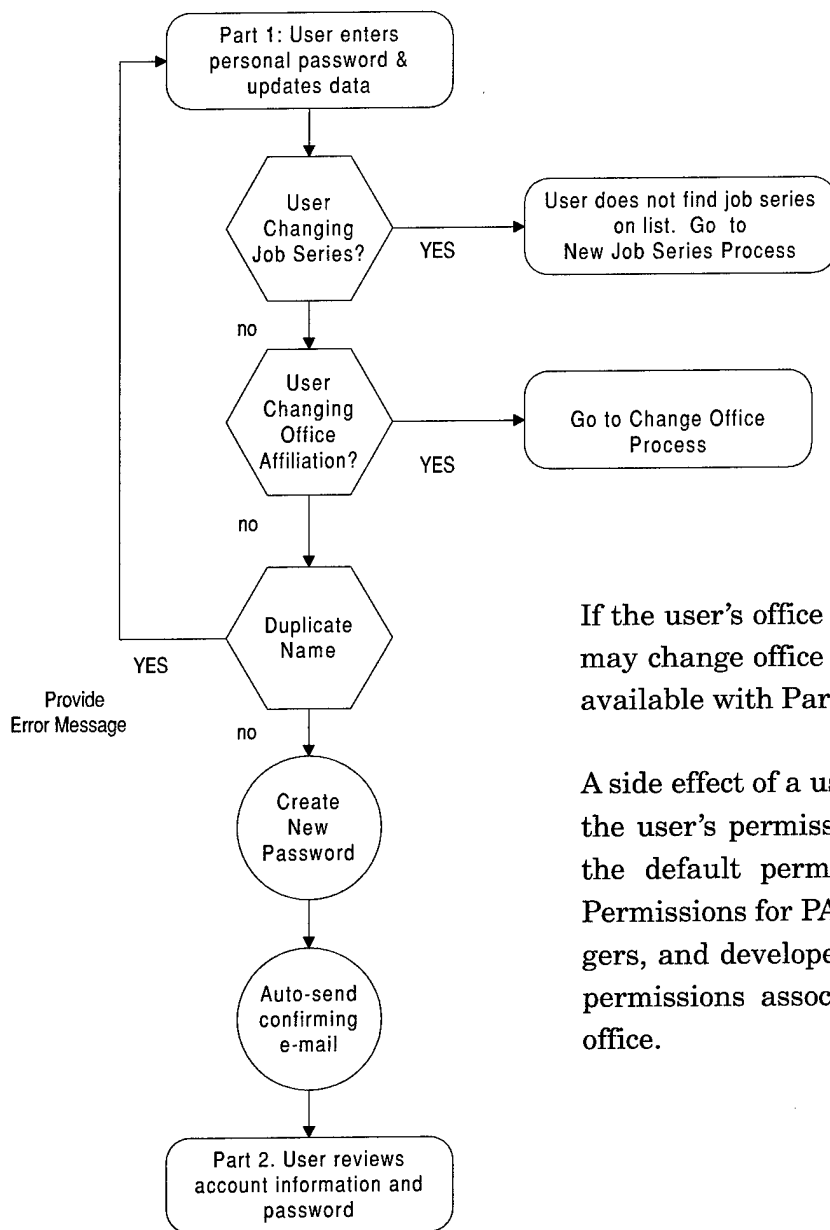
Part 1: User enters personal password & updates data

User Changing Job Series?

YES

User does not find job series on list. Go to New Job Series Process

no

User Changing Office Affiliation?

YES

Go to Change Office Process

no

Duplicate Name

YES

Provide Error Message

no

Create New Password

Auto-send confirming e-mail

Part 2. User reviews account information and password

If the user's office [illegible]
may change office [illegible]
available with Par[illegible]

A side effect of a u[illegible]
the user's permiss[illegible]
the default perm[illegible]
Permissions for PA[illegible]
gers, and develope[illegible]
permissions assoc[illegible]
office.